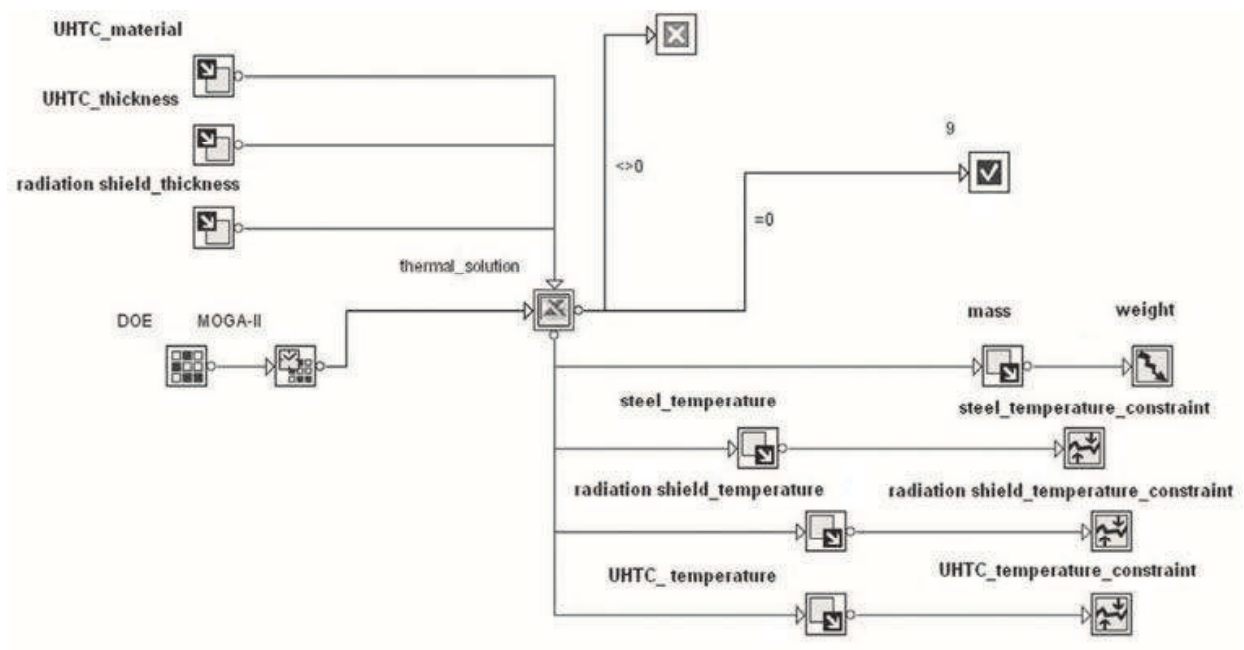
UHTC_material

UHTC_thickness

radiation shield_thickness

thermal_solution

DOE

MOGA-II

<>0

9

=0

mass

weight

steel_temperature

steel_temperature_constraint

radiation shield_temperature

radiation shield_temperature_constraint

UHTC_ temperature

UHTC_temperature_constraint